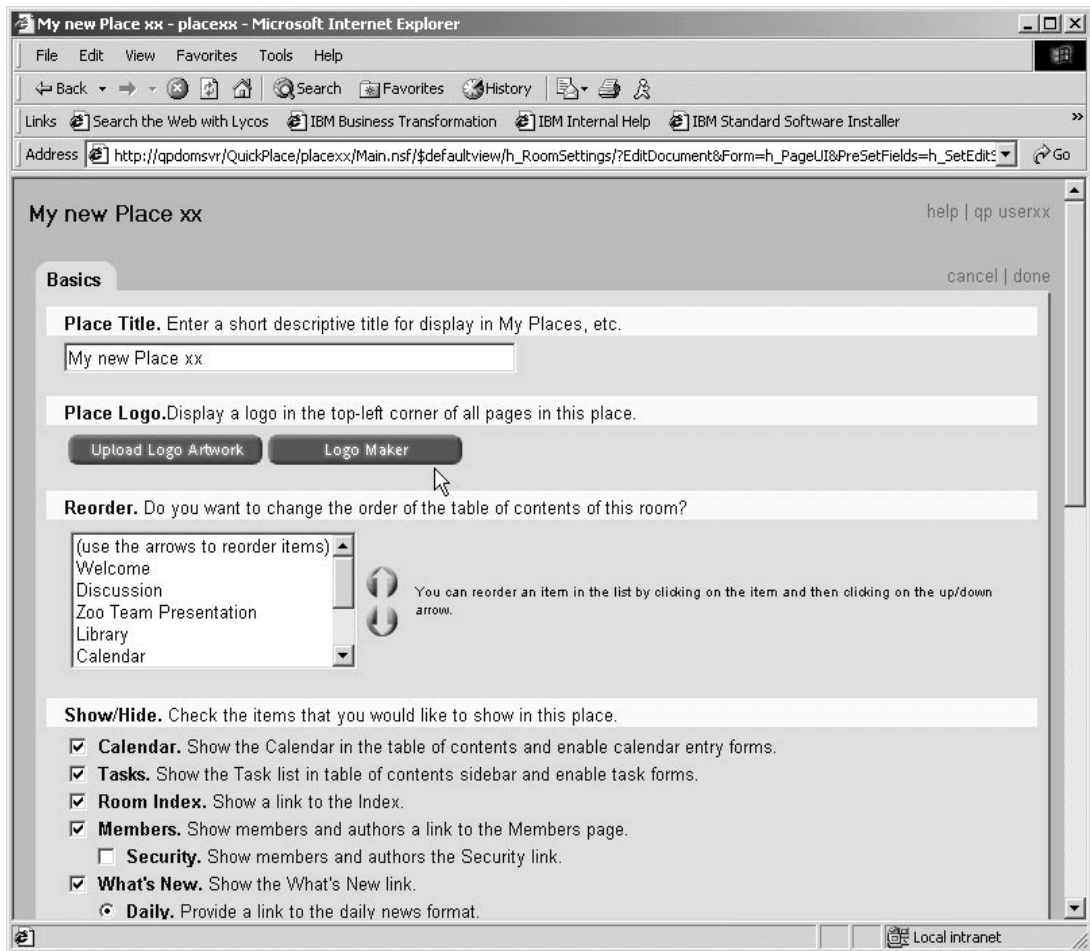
My new Place xx - placexx - Microsoft Internet Explorer

File Edit View Favorites Tools Help

Back Search Favorites History

Links Search the Web with Lycos IBM Business Transformation IBM Internal Help IBM Standard Software Installer

Address http://qpdomsvr/QuickPlace/placexx/Main.nsf/$defaultview/h_RoomSettings/?EditDocument&Form=h_PageUI&PreSetFields=h_SetEdit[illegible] Go

My new Place xx

help | qp userxx

Basics

cancel | done

**Place Title.** Enter a short descriptive title for display in My Places, etc.

My new Place xx

**Place Logo.** Display a logo in the top-left corner of all pages in this place.

Upload Logo Artwork Logo Maker

**Reorder.** Do you want to change the order of the table of contents of this room?

(use the arrows to reorder items)
Welcome
Discussion
Zoo Team Presentation
Library
Calendar

You can reorder an item in the list by clicking on the item and then clicking on the up/down arrow.

**Show/Hide.** Check the items that you would like to show in this place.

**Calendar.** Show the Calendar in the table of contents and enable calendar entry forms.

**Tasks.** Show the Task list in table of contents sidebar and enable task forms.

**Room Index.** Show a link to the Index.

**Members.** Show members and authors a link to the Members page.

**Security.** Show members and authors the Security link.

**What's New.** Show the What's New link.

**Daily.** Provide a link to the daily news format.

Local intranet